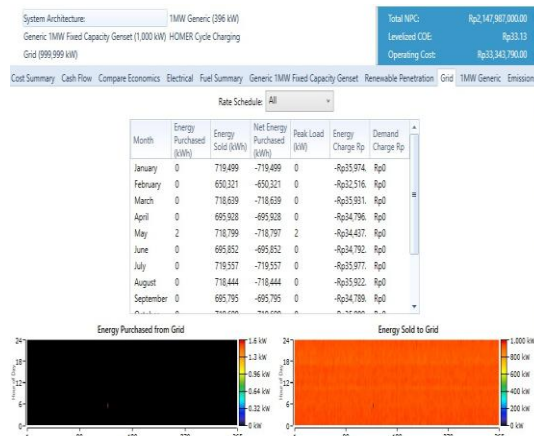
System Architecture: 1MW Generic (396 kW)
Generic 1MW Fixed Capacity Genset (1,000 kW) HOMER Cycle Charging
Grid (999,999 kW)

Total NPC: Rp2,147,987,000.00
Levelized COE: Rp33.13
Operating Cost: Rp33,343,790.00

Cost Summary | Cash Flow | Compare Economics | Electrical | Fuel Summary | Generic 1MW Fixed Capacity Genset | Renewable Penetration | Grid | 1MW Generic | Emission

Rate Schedule: All

| Month | Energy Purchased (kWh) | Energy Sold (kWh) | Net Energy Purchased (kWh) | Peak Load (kW) | Energy Charge Rp | Demand Charge Rp |
|---|---|---|---|---|---|---|
| January | 0 | 719,499 | -719,499 | 0 | -Rp35,974. | Rp0 |
| February | 0 | 650,321 | -650,321 | 0 | -Rp32,516. | Rp0 |
| March | 0 | 718,639 | -718,639 | 0 | -Rp35,931. | Rp0 |
| April | 0 | 695,928 | -695,928 | 0 | -Rp34,796. | Rp0 |
| May | 2 | 718,799 | -718,797 | 2 | -Rp34,437. | Rp0 |
| June | 0 | 695,852 | -695,852 | 0 | -Rp34,792. | Rp0 |
| July | 0 | 719,557 | -719,557 | 0 | -Rp35,977. | Rp0 |
| August | 0 | 718,444 | -718,444 | 0 | -Rp35,922. | Rp0 |
| September | 0 | 695,795 | -695,795 | 0 | -Rp34,789. | Rp0 |

Energy Purchased from Grid
24
18
12
6
0
Hour of Day
1.6 kW
1.3 kW
0.96 kW
0.64 kW
0.32 kW
0 kW

Energy Sold to Grid
24
18
12
6
0
Hour of Day
1,000 kW
800 kW
600 kW
400 kW
200 kW
0 kW